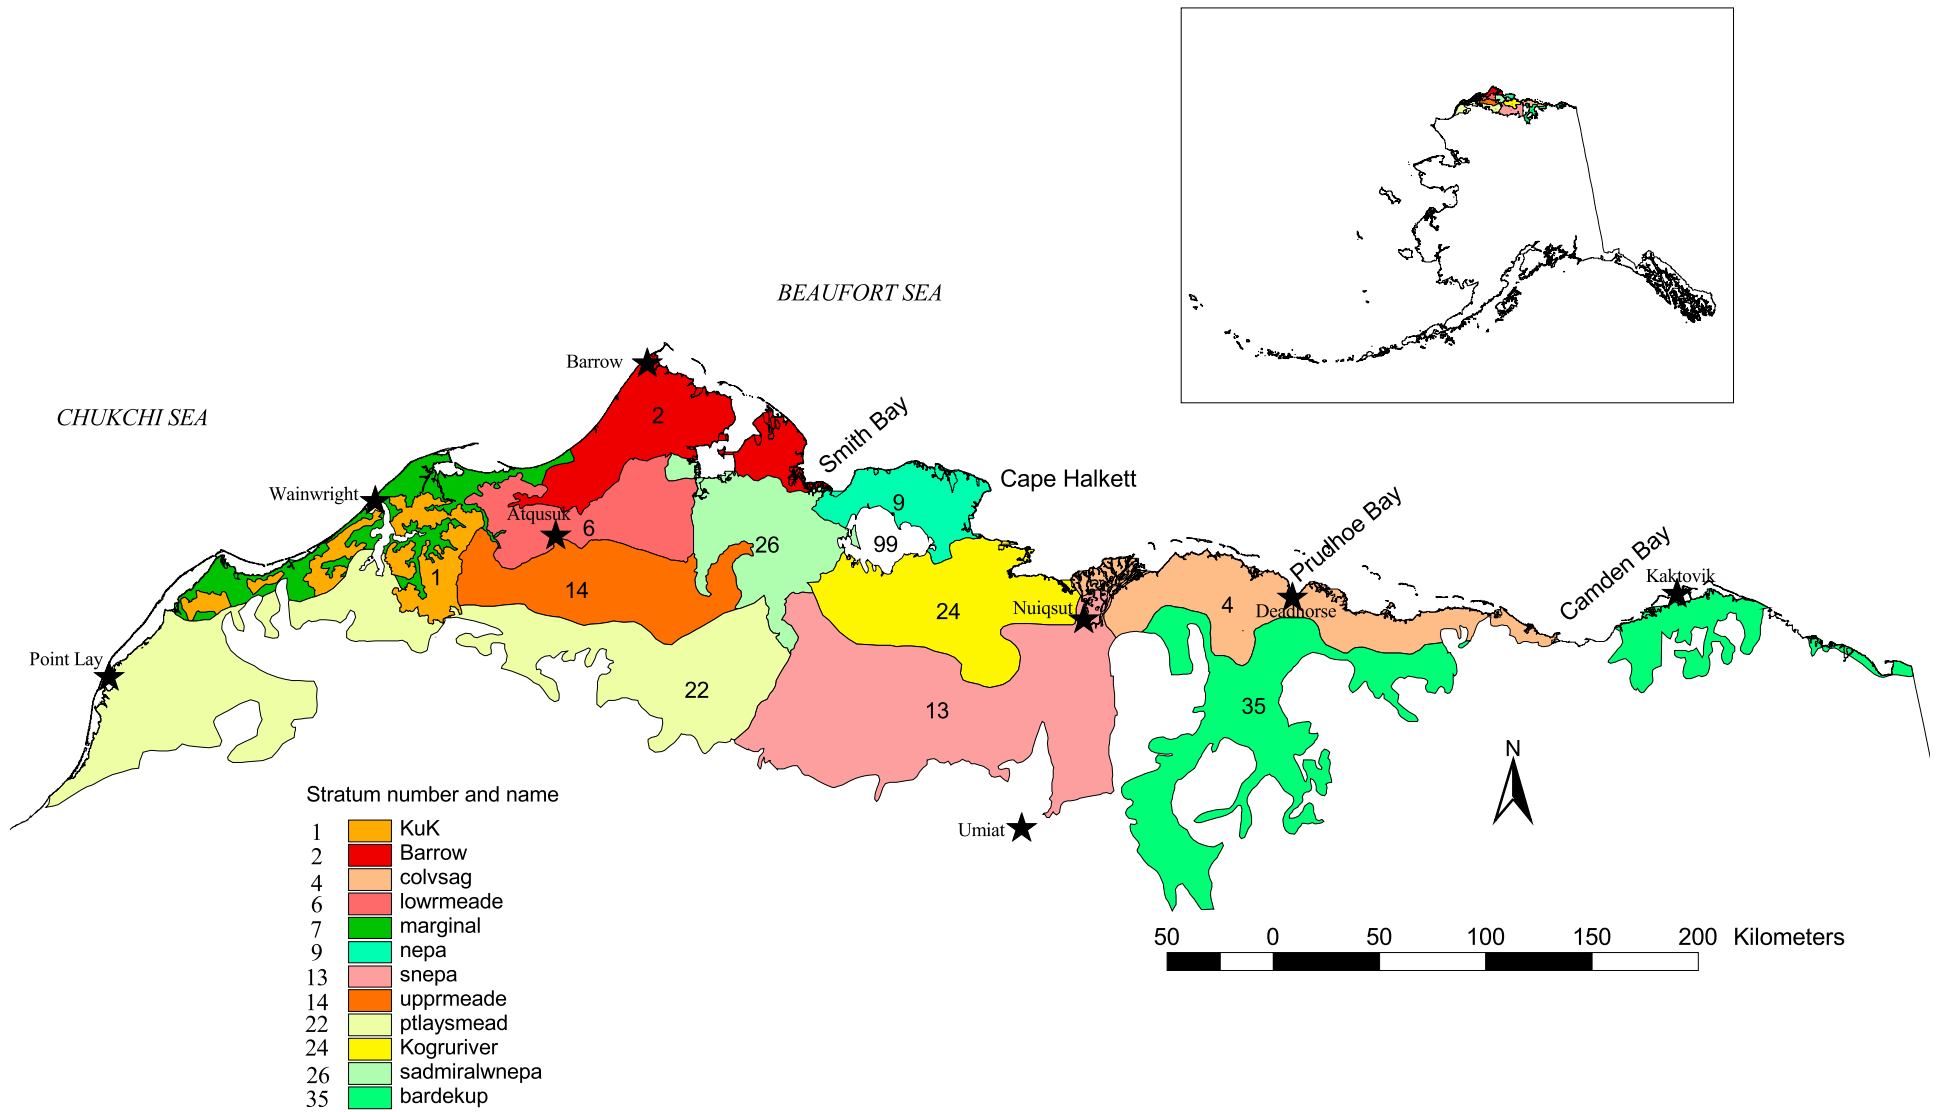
BEAUFORT SEA

CHUKCHI SEA

Barrow

2

Smith Bay

Cape Halkett

9

Wainwright

Atqusuk

6

26

99

1

14

24

Nuiqsut

Prudhoe Bay

Camden Bay

Kaktovik

4

Deadhorse

Point Lay

22

13

35

N

Umiat

Stratum number and name

| | |
|---|---|
| 1 | KuK |
| 2 | Barrow |
| 4 | colvsag |
| 6 | lowrmeade |
| 7 | marginal |
| 9 | nepa |
| 13 | snepa |
| 14 | upprmeade |
| 22 | ptlaysmead |
| 24 | Kogruriver |
| 26 | sadmiralwnepa |
| 35 | bardekup |

50 0 50 100 150 200 Kilometers